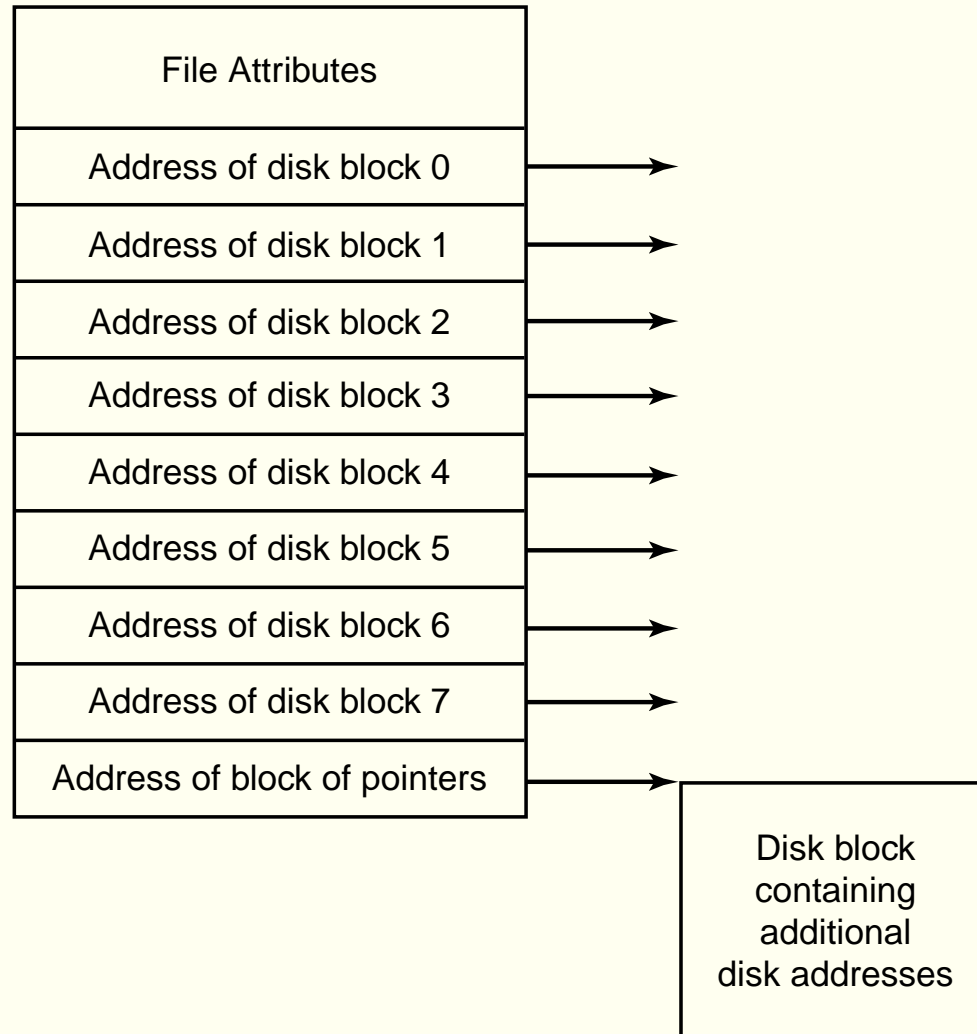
File Attributes

Address of disk block 0

Address of disk block 1

Address of disk block 2

Address of disk block 3

Address of disk block 4

Address of disk block 5

Address of disk block 6

Address of disk block 7

Address of block of pointers

Disk block containing additional disk addresses